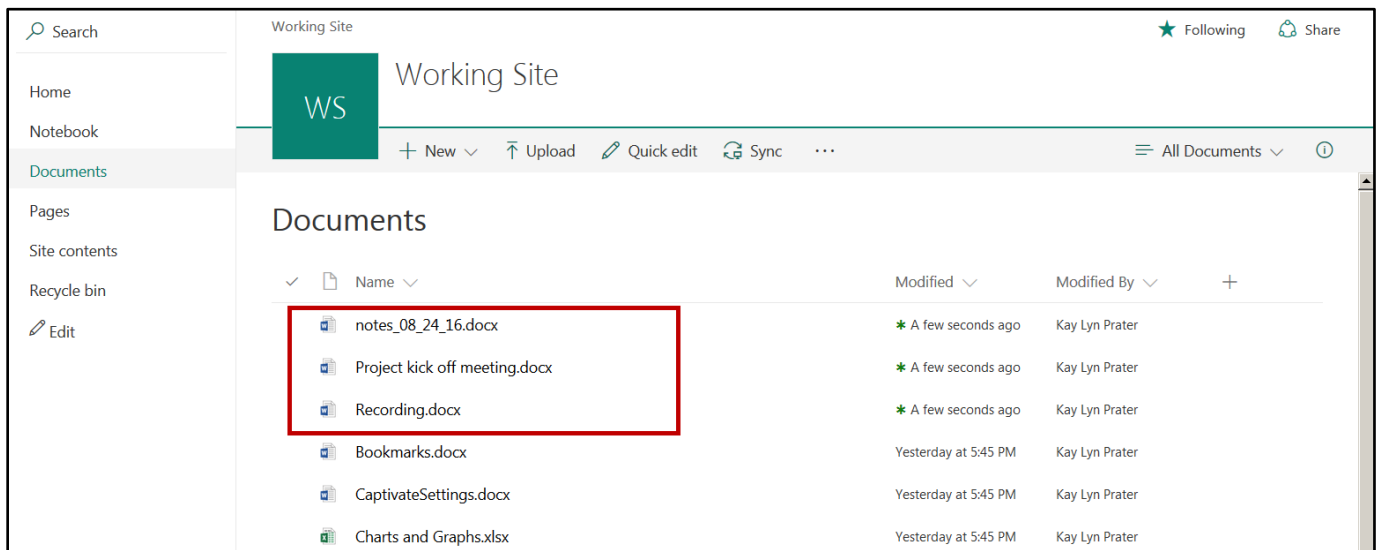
Search

Home
Notebook
Documents
Pages
Site contents
Recycle bin
Edit

Working Site

Following Share

WS

Working Site

+ New Upload Quick edit Sync ···

All Documents

Documents

| Name | Modified | Modified By |
|---|---|---|
| notes_08_24_16.docx | A few seconds ago | Kay Lyn Prater |
| Project kick off meeting.docx | A few seconds ago | Kay Lyn Prater |
| Recording.docx | A few seconds ago | Kay Lyn Prater |
| Bookmarks.docx | Yesterday at 5:45 PM | Kay Lyn Prater |
| CaptivateSettings.docx | Yesterday at 5:45 PM | Kay Lyn Prater |
| Charts and Graphs.xlsx | Yesterday at 5:45 PM | Kay Lyn Prater |